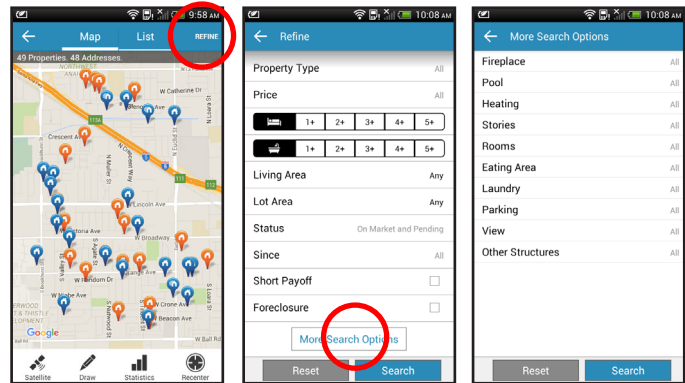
9:58 AM

Map List REFINE

49 Properties. 48 Addresses.

W Catherine Dr
Crescent Ave
W Lincoln Ave
W Victoria Ave
W Broadway
W Random Dr
W Crone Ave
W Beacon Ave
Google

Satellite Draw Statistics Recenter

10:08 AM

Refine

Property Type All
Price All

1+ 2+ 3+ 4+ 5+

1+ 2+ 3+ 4+ 5+

Living Area Any
Lot Area Any
Status On Market and Pending
Since All
Short Payoff
Foreclosure

More Search Options

Reset Search

10:08 AM

More Search Options

Fireplace All
Pool All
Heating All
Stories All
Rooms All
Eating Area All
Laundry All
Parking All
View All
Other Structures All

Reset Search